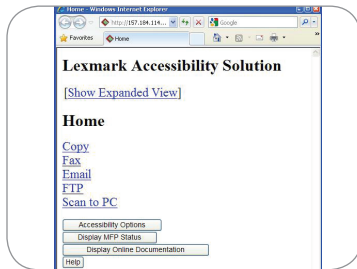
Home - Windows Internet Explorer

http://157.184.114...

Google

Favorites

Home

Lexmark Accessibility Solution

[Show Expanded View]

Home

Copy
Fax
Email
FTP
Scan to PC

Accessibility Options
Display MFP Status
Display Online Documentation
Help